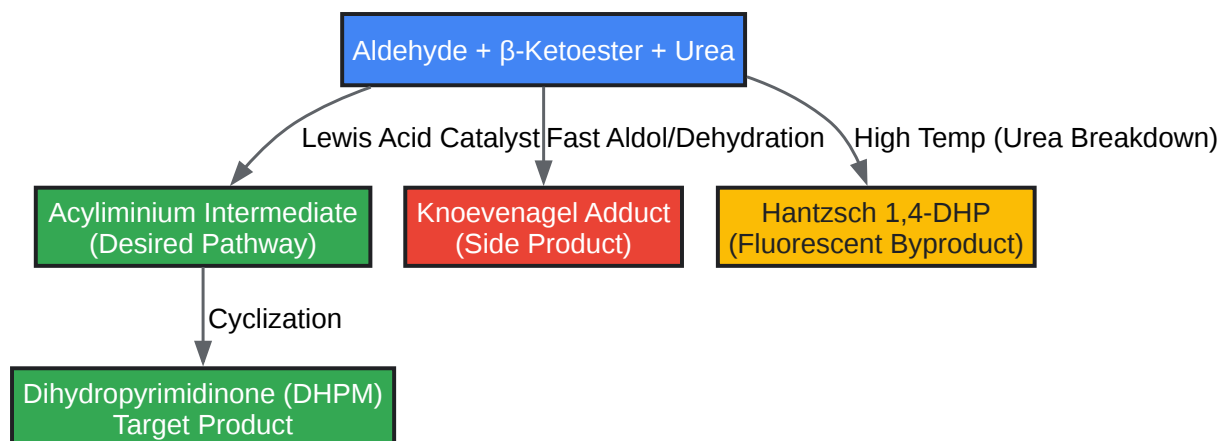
Aldehyde + β-Ketoester + Urea

Lewis Acid Catalyst

Fast Aldol/Dehydration

High Temp (Urea Breakdown)

Acyliminium Intermediate
(Desired Pathway)

Knoevenagel Adduct
(Side Product)

Hantzsch 1,4-DHP
(Fluorescent Byproduct)

Cyclization

Dihydropyrimidinone (DHPM)
Target Product